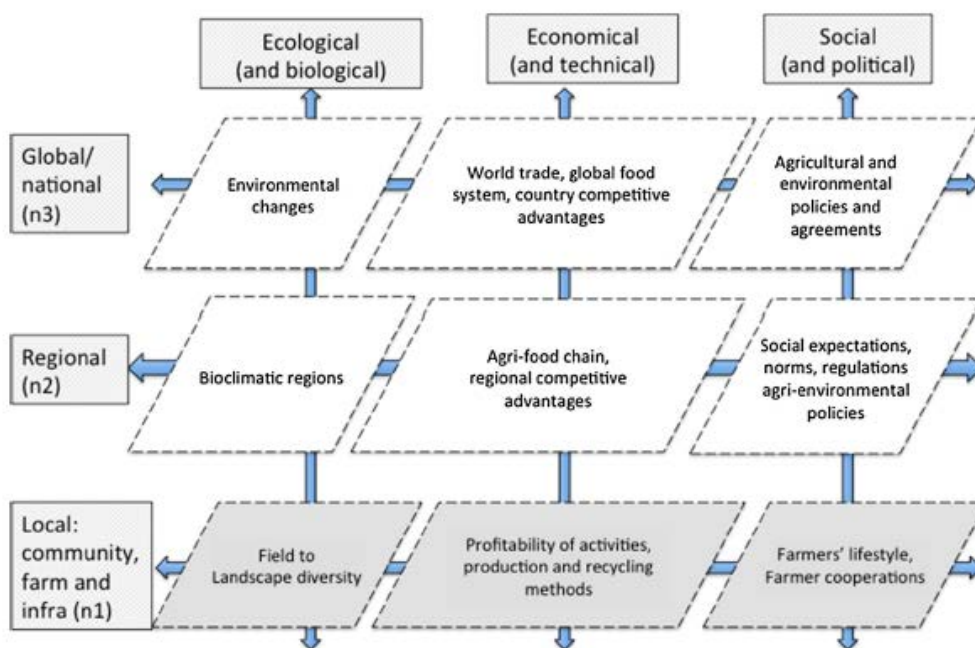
Ecological (and biological)

Economical (and technical)

Social (and political)

Global/ national (n3)

Environmental changes

World trade, global food system, country competitive advantages

Agricultural and environmental policies and agreements

Regional (n2)

Bioclimatic regions

Agri-food chain, regional competitive advantages

Social expectations, norms, regulations agri-environmental policies

Local: community, farm and infra (n1)

Field to Landscape diversity

Profitability of activities, production and recycling methods

Farmers' lifestyle, Farmer cooperations